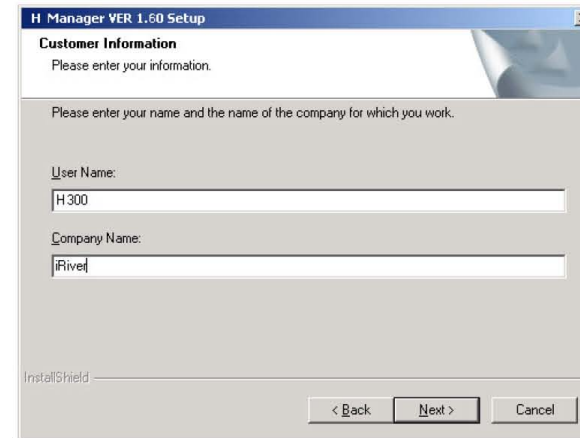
H Manager VER 1.60 Setup

Customer Information

Please enter your information.

Please enter your name and the name of the company for which you work.

User Name:

H300

Company Name:

iRiver

InstallShield

< Back

Next >

Cancel